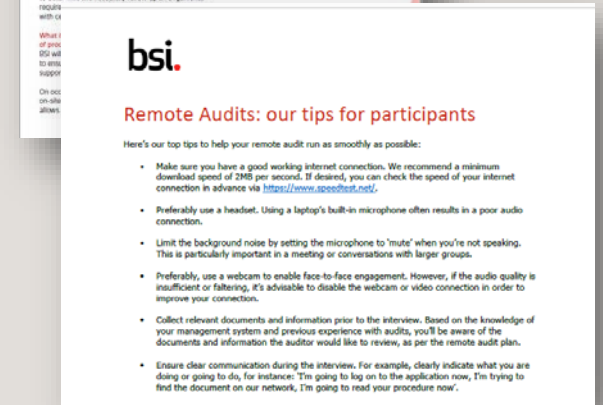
requir
with c

What i
of proc
BSI wi
to ensu
suppor

On occ
on-site
allows

bsi.

Remote Audits: our tips for participants

Here's our top tips to help your remote audit run as smoothly as possible:

• Make sure you have a good working internet connection. We recommend a minimum download speed of 2MB per second. If desired, you can check the speed of your internet connection in advance via https://www.speedtest.net/.

• Preferably use a headset. Using a laptop's built-in microphone often results in a poor audio connection.

• Limit the background noise by setting the microphone to 'mute' when you're not speaking. This is particularly important in a meeting or conversations with larger groups.

• Preferably, use a webcam to enable face-to-face engagement. However, if the audio quality is insufficient or faltering, it's advisable to disable the webcam or video connection in order to improve your connection.

• Collect relevant documents and information prior to the interview. Based on the knowledge of your management system and previous experience with audits, you'll be aware of the documents and information the auditor would like to review, as per the remote audit plan.

• Ensure clear communication during the interview. For example, clearly indicate what you are doing or going to do, for instance: 'I'm going to log on to the application now, I'm trying to find the document on our network, I'm going to read your procedure now'.